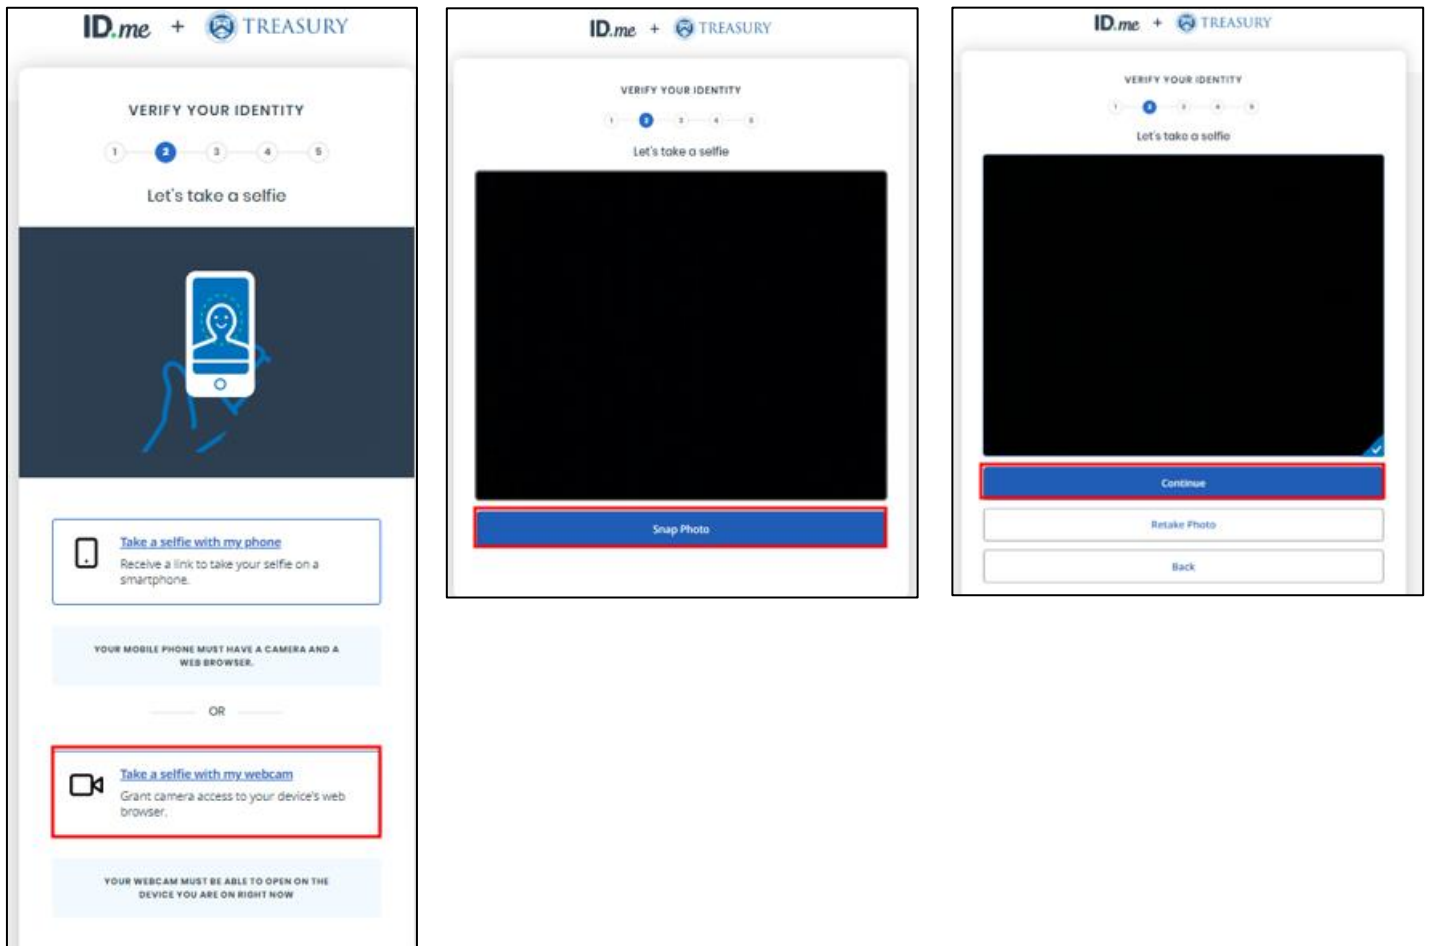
ID.me + TREASURY

VERIFY YOUR IDENTITY

1 2 3 4 5

Let's take a selfie

Take a selfie with my phone
Receive a link to take your selfie on a smartphone.

YOUR MOBILE PHONE MUST HAVE A CAMERA AND A WEB BROWSER.

OR

Take a selfie with my webcam
Grant camera access to your device's web browser.

YOUR WEBCAM MUST BE ABLE TO OPEN ON THE DEVICE YOU ARE ON RIGHT NOW

ID.me + TREASURY

VERIFY YOUR IDENTITY

1 2 3 4 5

Let's take a selfie

Snap Photo

ID.me + TREASURY

VERIFY YOUR IDENTITY

1 2 3 4 5

Let's take a selfie

Continue

Retake Photo

Back